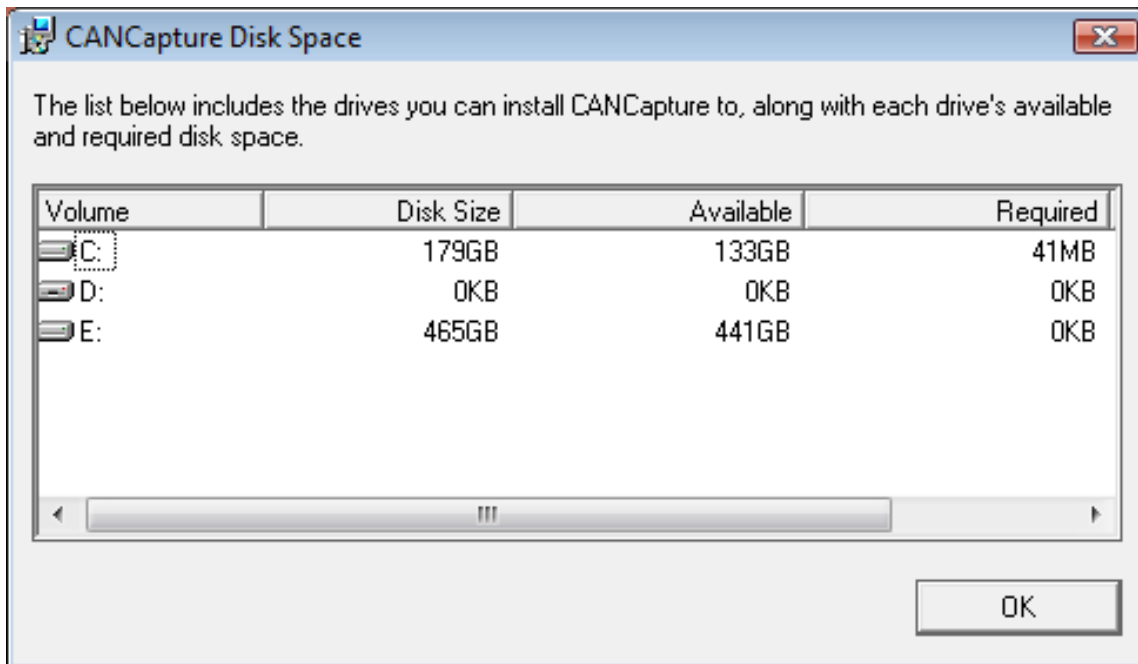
CANCapture Disk Space

The list below includes the drives you can install CANCapture to, along with each drive's available and required disk space.

| Volume | Disk Size | Available | Required |
|---|---|---|---|
| C: | 179GB | 133GB | 41MB |
| D: | 0KB | 0KB | 0KB |
| E: | 465GB | 441GB | 0KB |

OK